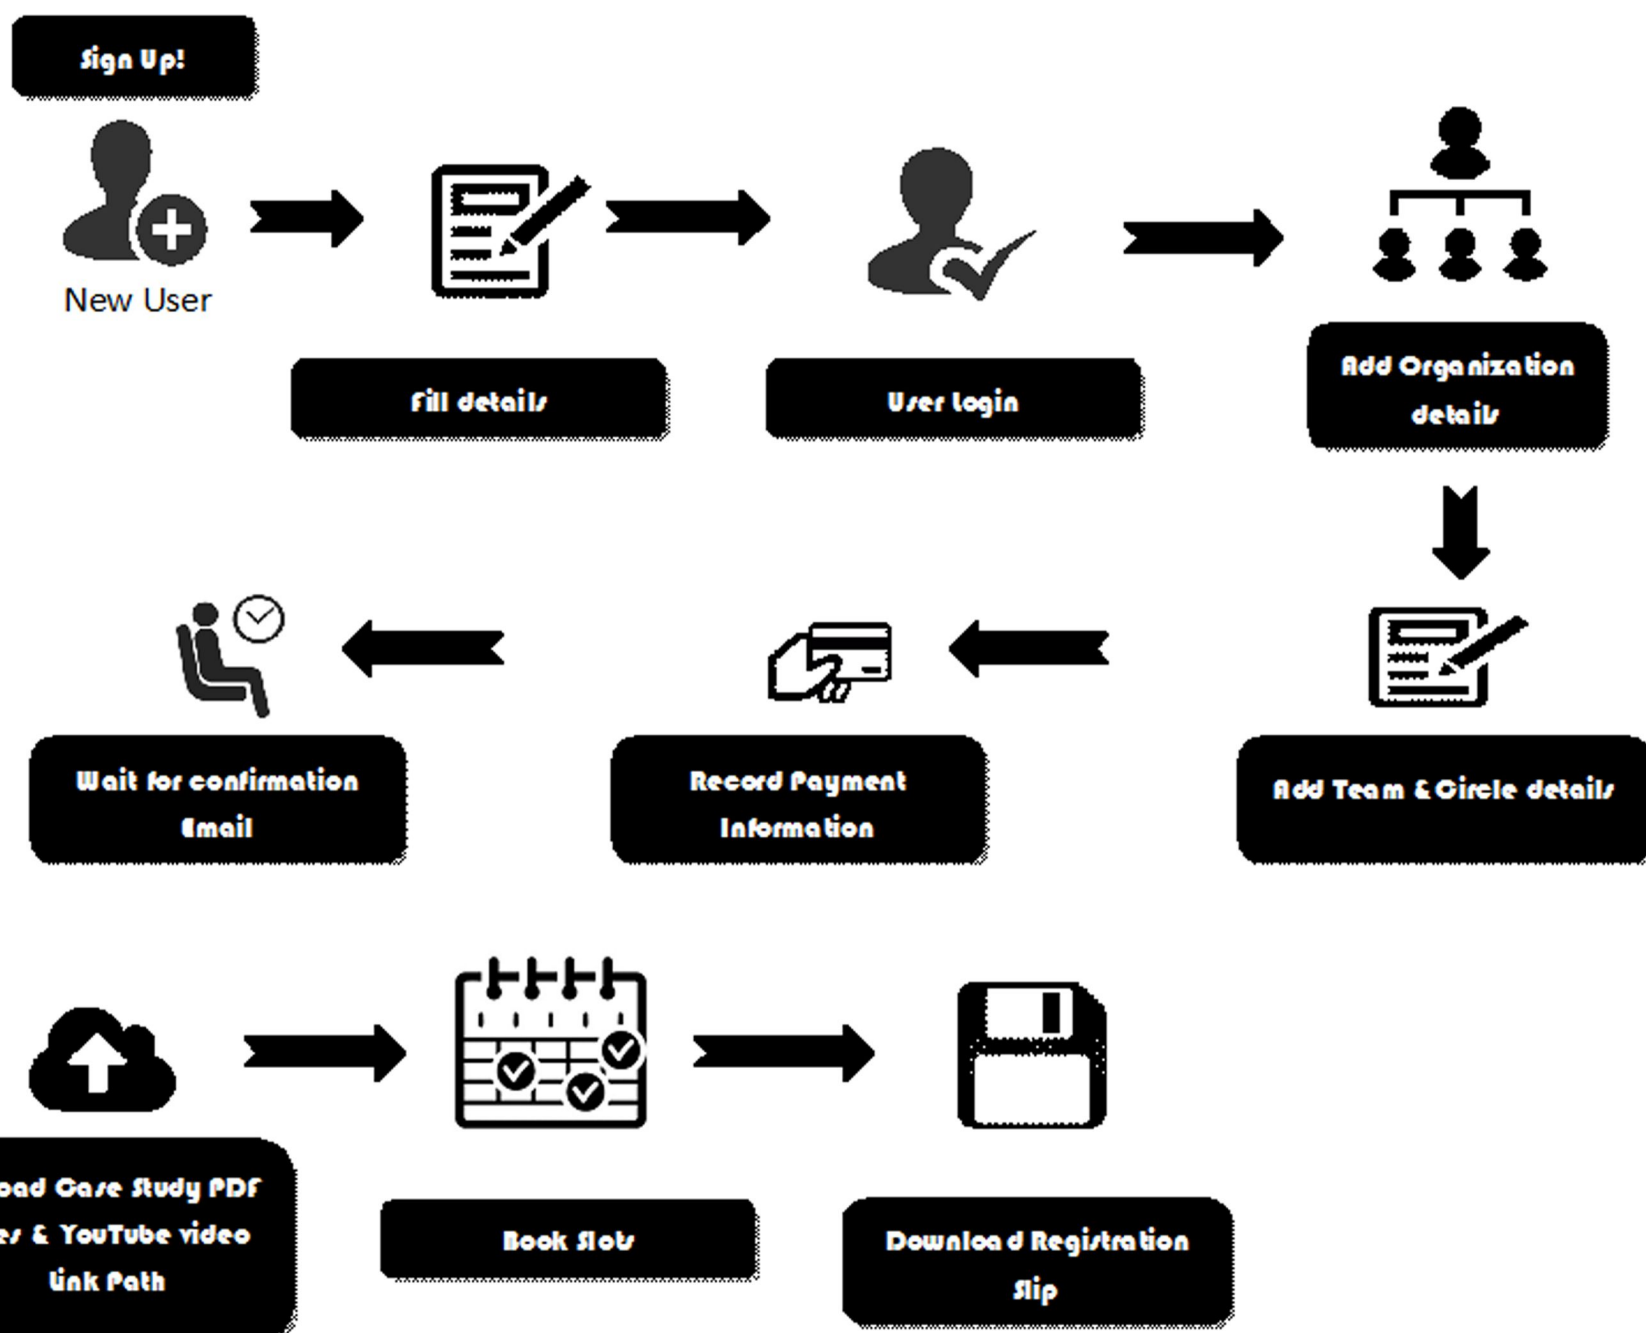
Sign Up!

New User

Fill details

User login

Add Organization details

Add Team & Circle details

Record Payment Information

Wait for confirmation Email

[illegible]oad Case Study PDF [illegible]es & YouTube video Link Path

Book Slots

Download Registration Slip